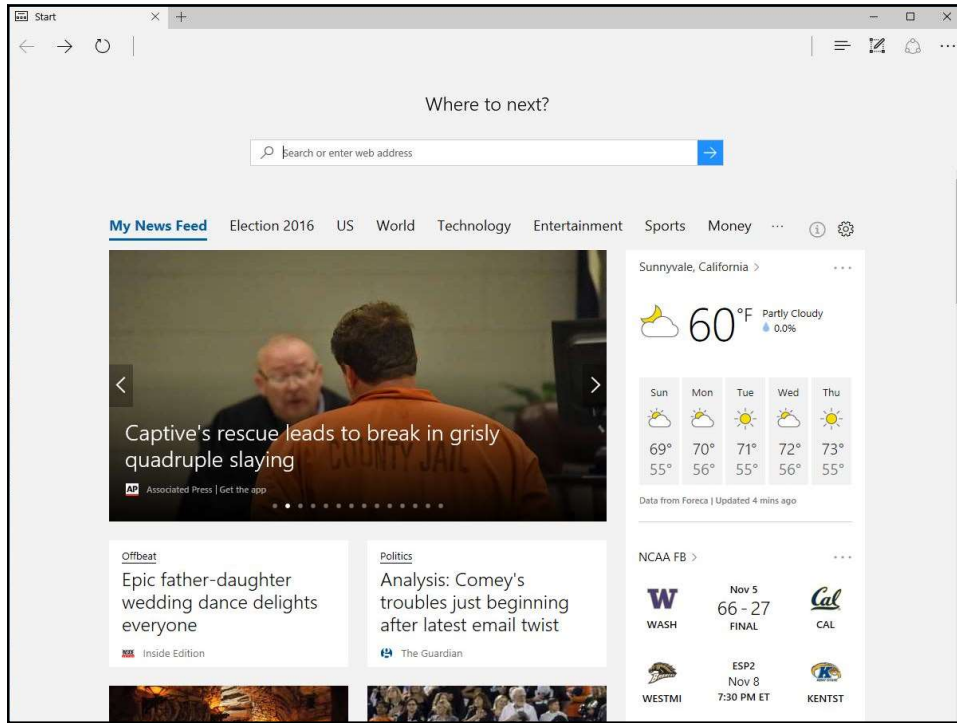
Start

Where to next?

Search or enter web address

My News Feed Election 2016 US World Technology Entertainment Sports Money ···

COUNTY JAIL

Captive's rescue leads to break in grisly quadruple slaying

AP Associated Press | Get the app

Sunnyvale, California >

60°F Partly Cloudy 0.0%

| Sun | Mon | Tue | Wed | Thu |
|---|---|---|---|---|
| 69° | 70° | 71° | 72° | 73° |
| 55° | 56° | 55° | 56° | 55° |

Data from Foreca | Updated 4 mins ago

Offbeat

Epic father-daughter wedding dance delights everyone

Inside Edition

Politics

Analysis: Comey's troubles just beginning after latest email twist

The Guardian

NCAA FB >

W
WASH
Nov 5
66 - 27
FINAL
Cal
CAL

WESTMI
ESP2
Nov 8
7:30 PM ET
KENTST